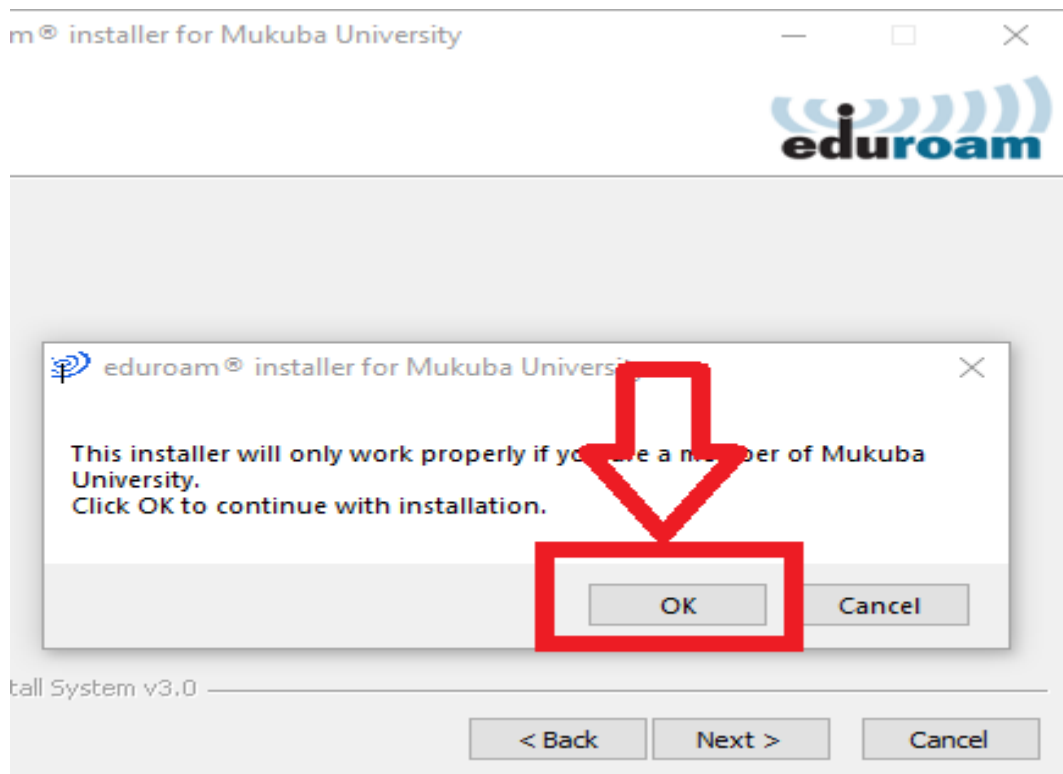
m® installer for Mukuba University

eduroam

eduroam® installer for Mukuba Univers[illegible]

This installer will only work properly if yo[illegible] a m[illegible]ber of Mukuba University.
Click OK to continue with installation.

OK
Cancel

tall System v3.0

< Back
Next >
Cancel